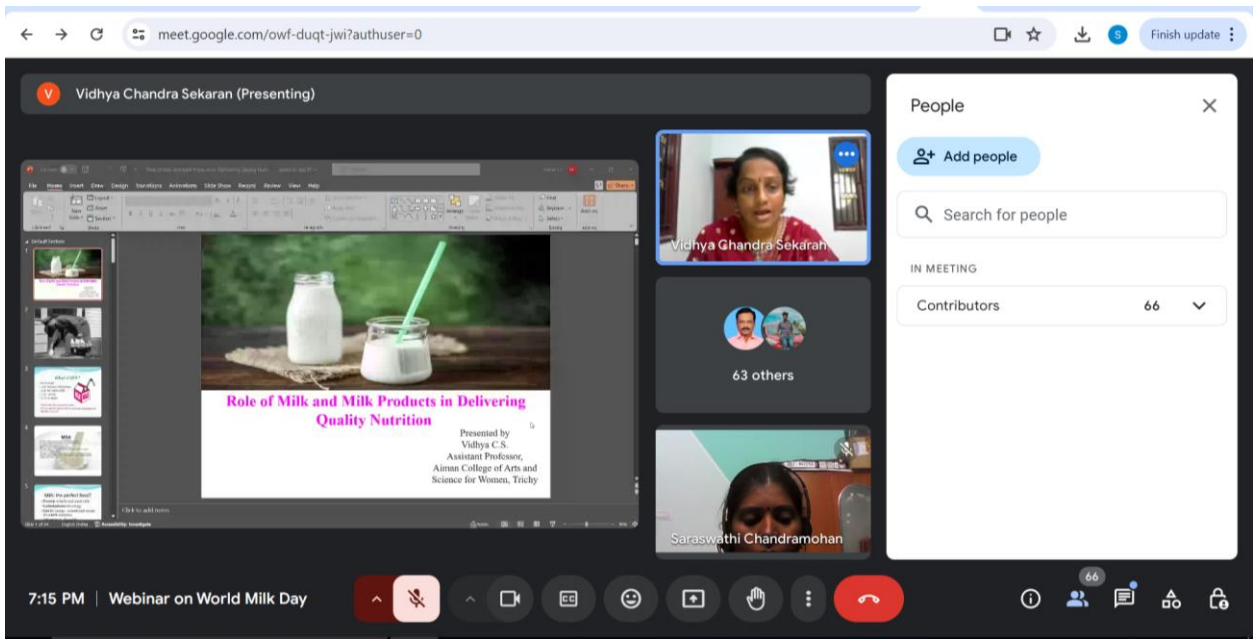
meet.google.com/owf-duqt-jwi?authuser=0

Finish update

V Vidhya Chandra Sekaran (Presenting)

File Home Insert Draw Design Transitions Animations Slide Show Record Review View Help

Role of Milk and Milk Products in Delivering Quality Nutrition

Presented by
Vidhya C.S.
Assistant Professor,
Aiman College of Arts and Science for Women, Trichy

Click to add notes

Vidhya Chandra Sekaran

63 others

Saraswathi Chandramohan

People

Add people

Search for people

IN MEETING

Contributors 66

7:15 PM | Webinar on World Milk Day

66